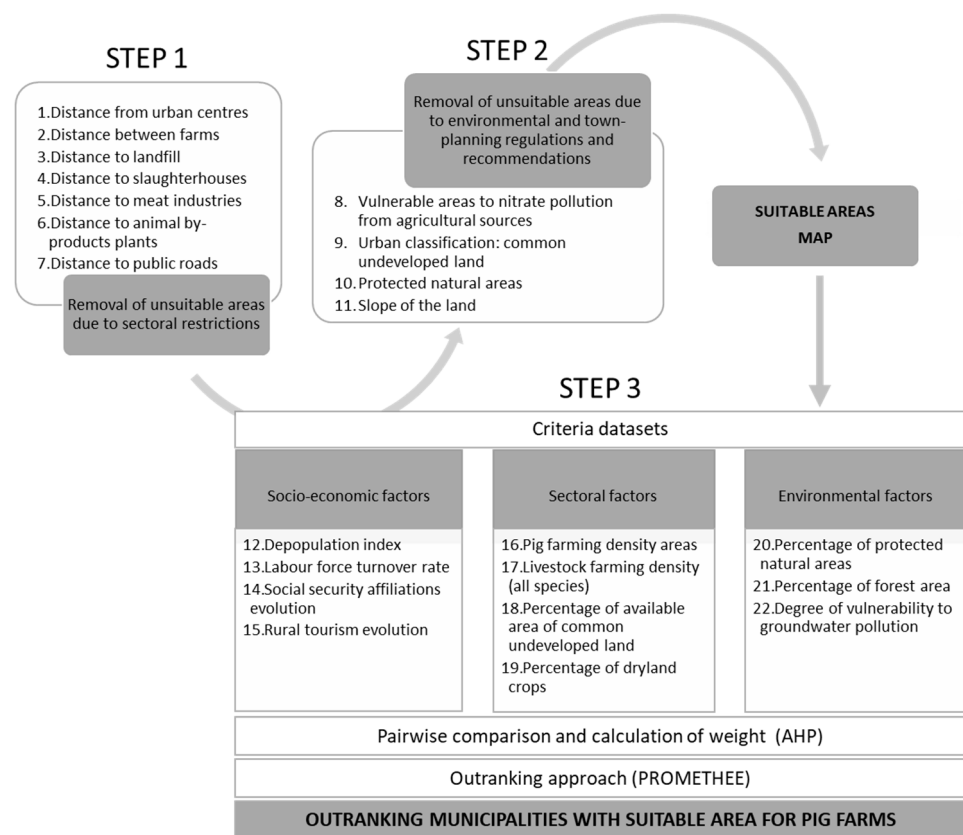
STEP 1

1. Distance from urban centres
2. Distance between farms
3. Distance to landfill
4. Distance to slaughterhouses
5. Distance to meat industries
6. Distance to animal by-products plants
7. Distance to public roads

Removal of unsuitable areas due to sectoral restrictions

STEP 2

Removal of unsuitable areas due to environmental and town-planning regulations and recommendations

8. Vulnerable areas to nitrate pollution from agricultural sources
9. Urban classification: common undeveloped land
10. Protected natural areas
11. Slope of the land

SUITABLE AREAS MAP

STEP 3

Criteria datasets

Socio-economic factors

12. Depopulation index
13. Labour force turnover rate
14. Social security affiliations evolution
15. Rural tourism evolution

Sectoral factors

16. Pig farming density areas
17. Livestock farming density (all species)
18. Percentage of available area of common undeveloped land
19. Percentage of dryland crops

Environmental factors

20. Percentage of protected natural areas
21. Percentage of forest area
22. Degree of vulnerability to groundwater pollution

Pairwise comparison and calculation of weight (AHP)

Outranking approach (PROMETHEE)

OUTRANKING MUNICIPALITIES WITH SUITABLE AREA FOR PIG FARMS